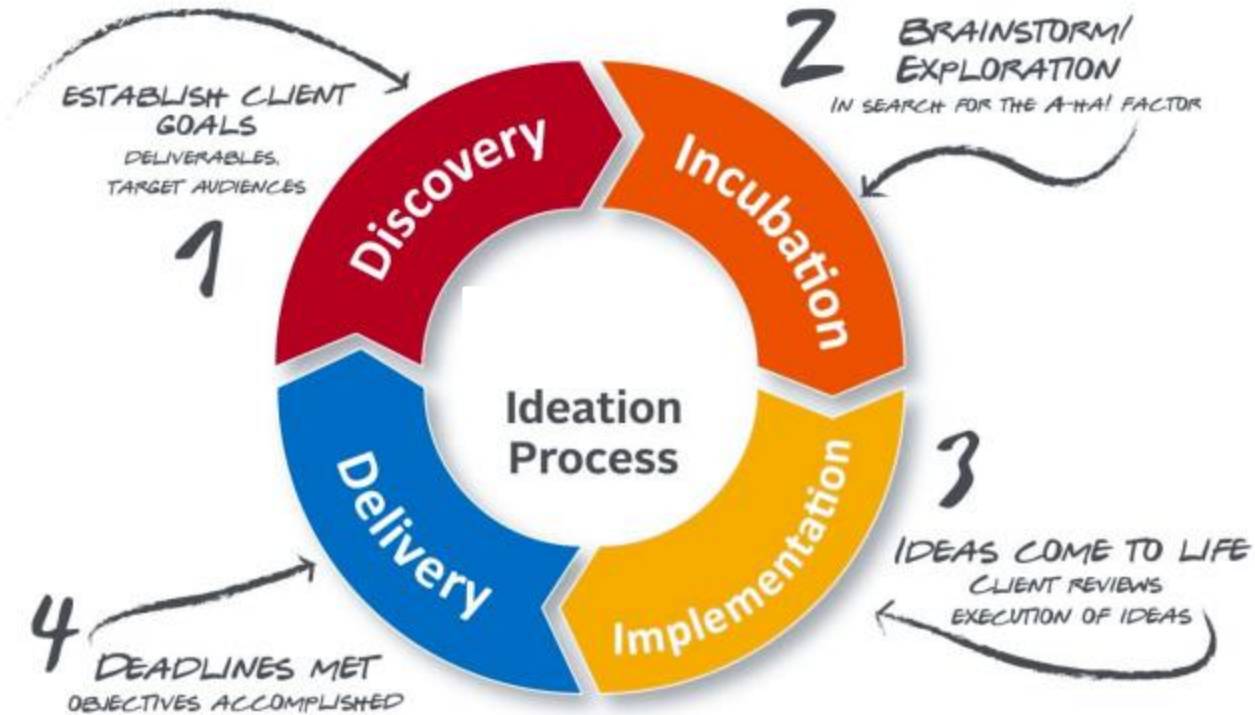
ESTABLISH CLIENT GOALS
DELIVERABLES, TARGET AUDIENCES

1

Discovery

2

BRAINSTORM/ EXPLORATION
IN SEARCH FOR THE A-HA! FACTOR

Incubation

Ideation Process

Implementation

3

IDEAS COME TO LIFE
CLIENT REVIEWS
EXECUTION OF IDEAS

Delivery

4

DEADLINES MET
OBJECTIVES ACCOMPLISHED